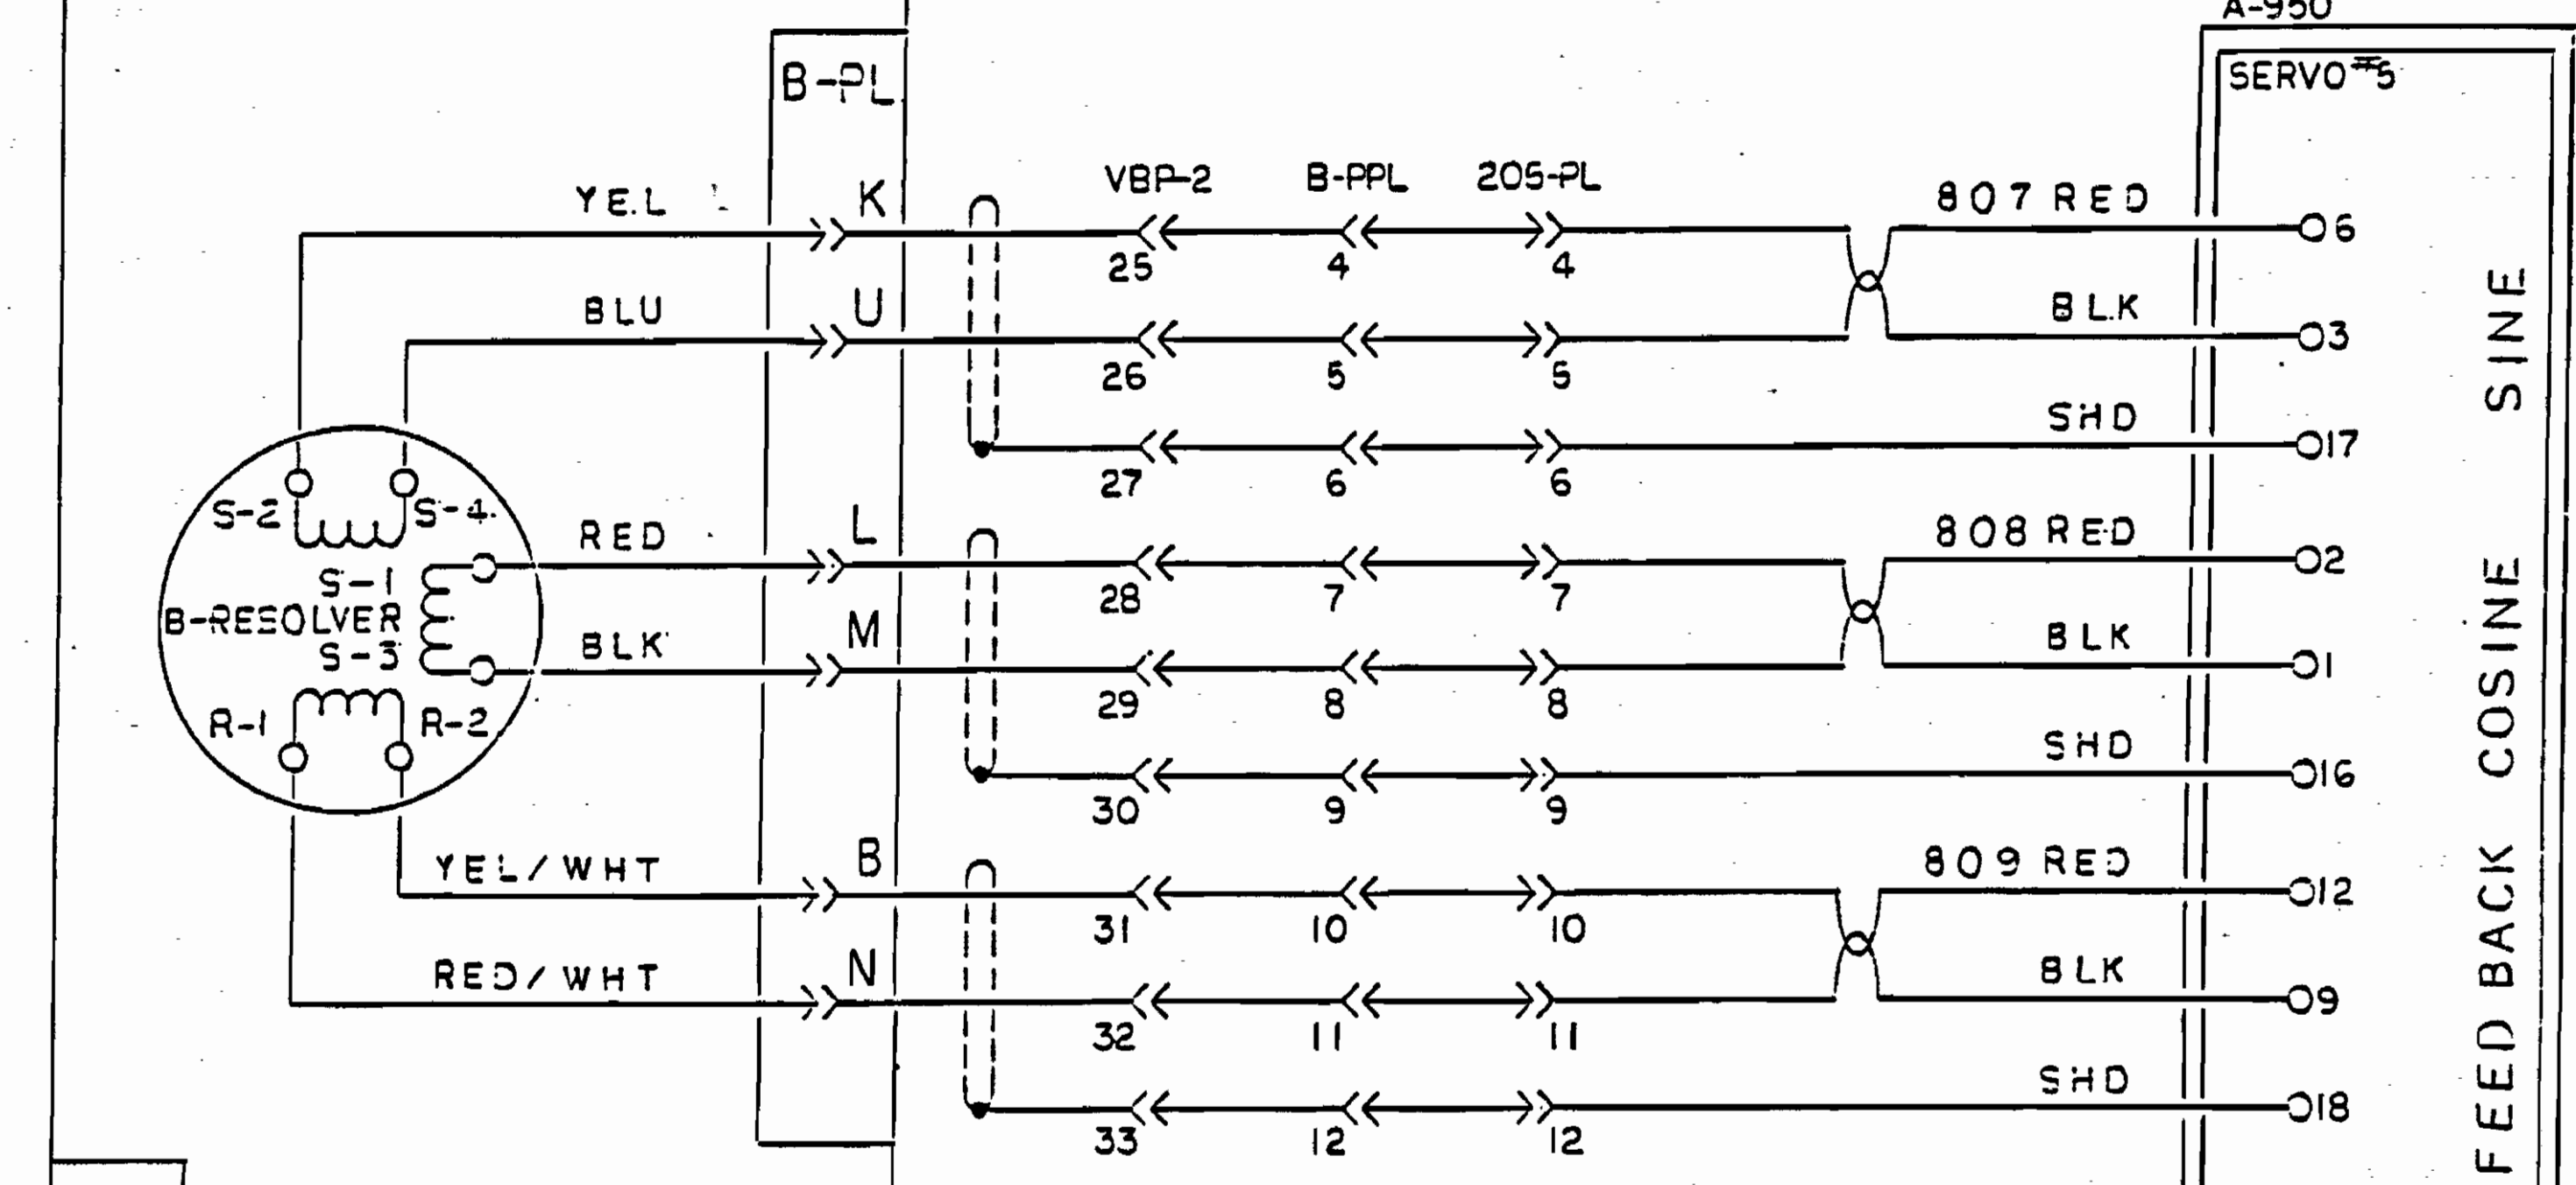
A-950

B-PL

SERVO #5

YEL

K

BLU

U

VBP-2

B-PPL

205-PL

25 4 4

26 5 5

27 6 6

807 RED

BLK

SHD

O6

O3

O17

SINE

S-2

S-4

S-1

B-RESOLVER

S-3

R-1

R-2

RED

L

BLK

M

28 7 7

29 8 8

30 9 9

808 RED

BLK

SHD

O2

O1

O16

COSINE

YEL/WHT

B

RED/WHT

N

31 10 10

32 11 11

33 12 12

809 RED

BLK

SHD

O12

O9

O18

FEED BACK